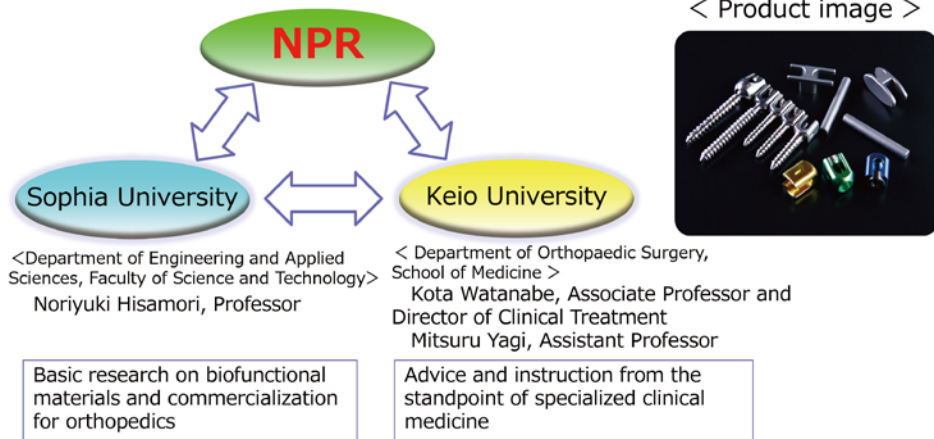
< Product image >

NPR

Sophia University

Keio University

<Department of Engineering and Applied Sciences, Faculty of Science and Technology>
Noriyuki Hisamori, Professor

< Department of Orthopaedic Surgery, School of Medicine >
Kota Watanabe, Associate Professor and Director of Clinical Treatment
Mitsuru Yagi, Assistant Professor

Basic research on biofunctional materials and commercialization for orthopedics

Advice and instruction from the standpoint of specialized clinical medicine